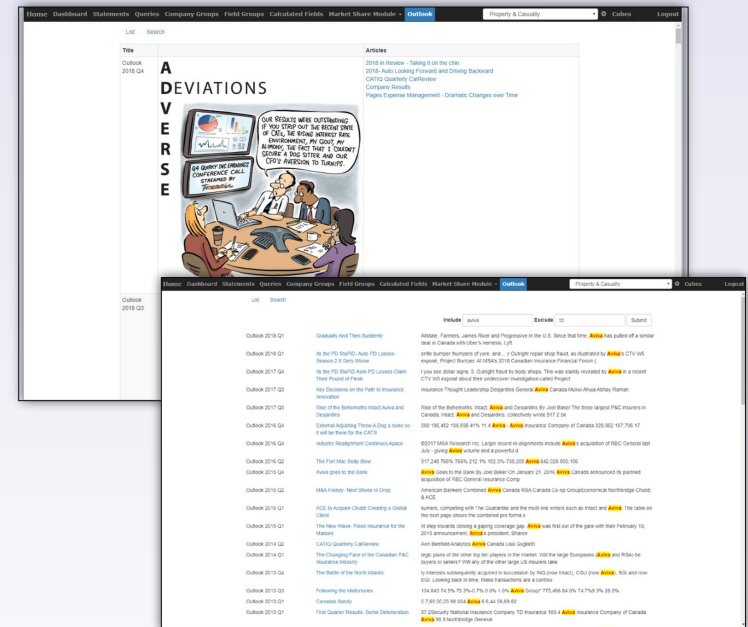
Home Dashboard Statements Queries Company Groups Field Groups Calculated Fields Market Share Module Outlook Property & Casualty Cubes Logout

List Search

| Title | | Articles |
|---|---|---|
| Outlook 2018 Q4 | ADVERSE DEVIATIONS | 2018 in Review - Taking it on the chin<br>2018- Auto Looking Forward and Driving Backward<br>CATIQ Quarterly CatReview<br>Company Results<br>Pages Expense Management - Dramatic Changes over Time |
| Outlook 2018 Q3 | | |

OUR RESULTS WERE OUTSTANDING IF YOU STRIP OUT THE RECENT SPATE OF CATs, THE RISING INTEREST RATE ENVIRONMENT, MY GOUT, MY ALIMONY, THE FACT THAT I COULDN'T SECURE A DOG SITTER AND OUR CFO'S AVERSION TO TURNIPS.

Q4 QUIRKY INC EARNINGS CONFERENCE CALL STREAMED BY

Home Dashboard Statements Queries Company Groups Field Groups Calculated Fields Market Share Module Outlook Property & Casualty Cubes Logout

List Search

Include aviva Exclude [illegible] Submit

| | | |
|---|---|---|
| Outlook 2018 Q1 | Gradually And Then Suddenly | Allstate, Farmers, Lemm River and Progressive in the U.S. Since that time, Aviva has pulled off a similar deal in Canada with Uber's nemesis, Lyft. |
| Outlook 2018 Q1 | Its the PD StuPID- Auto PD Losses- Season 2 It Gets Worse | entle bumper thumpers of yore, and... y Outright repair shop fraud, as illustrated by Aviva's CTV W5 exposé, Project Bumper. All MSA's 2018 Canadian Insurance Financial Forum ( |
| Outlook 2017 Q4 | Its the PD StuPID Auto PD Losses Claim Their Pound of Flesh | l you see dollar signs. 3. Outright fraud by body shops. This was starkly revealed by Aviva in a recent CTV W5 exposé about their undercover investigation called Project |
| Outlook 2017 Q3 | Key Decisions on the Path to Insurance Innovation | Insurance Thought Leadership Desjardins General Aviva Canada Mukul Ahuja Abhey Raman |
| Outlook 2017 Q3 | Rise of the Behemoths Intact Aviva and Desjardins | Rise of the Behemoths: Intact, Aviva and Desjardins By Joel Baker The three largest P&C insurers in Canada, Intact, Aviva and Desjardins, collectively wrote $17.2 bil |
| Outlook 2016 Q4 | External Adjusting Throw A Dog a bone so it will be there for the CATS | 050 196,402 106,608 41% 11.4 Aviva Aviva Insurance Company of Canada 326,902 167,705 17 |
| Outlook 2016 Q4 | Industry Realignment Continues Apace | ©2017 MSA Research Inc. Larger recent re-alignments include Aviva's acquisition of RBC General last July - giving Aviva volume and a powerful d |
| Outlook 2016 Q4 | The Fort Mac Body Blow | 317,248 766% 766% 212.1% 152.3% -708,205 Aviva 542,026 680,106 |
| Outlook 2016 Q4 | Aviva goes to the Bank | Aviva Goes to the Bank by Joel Baker On January 21, 2016 Aviva Canada announced its planned acquisition of RBC General Insurance Comp |
| Outlook 2015 Q2 | M&A Frenzy- Next Shoes to Drop | American Bankers Combined Aviva Canada RSA Canada Co-op Group/Economical Northbridge Chubb & ACE |
| Outlook 2015 Q1 | ACE to Acquire Chubb Creating a Global Giant | ourners, competing with The Guarantee and the multi-line writers such as Intact and Aviva. The table on the next page shows the combined pro forma s |
| Outlook 2015 Q1 | The New Wave- Flood Insurance for the Masses | nt step towards closing a gaping coverage gap. Aviva was first out of the gate with their February 10, 2015 announcement. Aviva's president, Sharon |
| Outlook 2014 Q2 | CATIQ Quarterly CatReview | Aon Benfield Analytics Aviva Canada Lisa Gagliotti |
| Outlook 2014 Q1 | The Changing Face of the Canadian P&C Insurance Industry | logic plans of the other top ten players in the market. Will the large Europeans (Aviva and RSA) be buyers or sellers? Will any of the other large US insurers take |
| Outlook 2013 Q4 | The Battle of the North Atlantic | ly interests subsequently acquired in succession by ING (now Intact), CGU (now Aviva), SGI and now EGI. Looking back in time, these transactions are a continu |
| Outlook 2013 Q3 | Following the Misfortunes | 134,843 74.5% 75.3% 0.7% 0.0% 1.0% Aviva Group* 775,466 84.0% 74.7% 0.9% 35.5% |
| Outlook 2013 Q1 | Canadas Bandy | 0.7 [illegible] 50.25 98.05 Aviva 6.6 44 56.09 63 |
| Outlook 2013 Q1 | First Quarter Results- Some Deterioration | 97.2Security National Insurance Company TD Insurance 100.4 Aviva Insurance Company of Canada Aviva 98.9 Northbridge General |